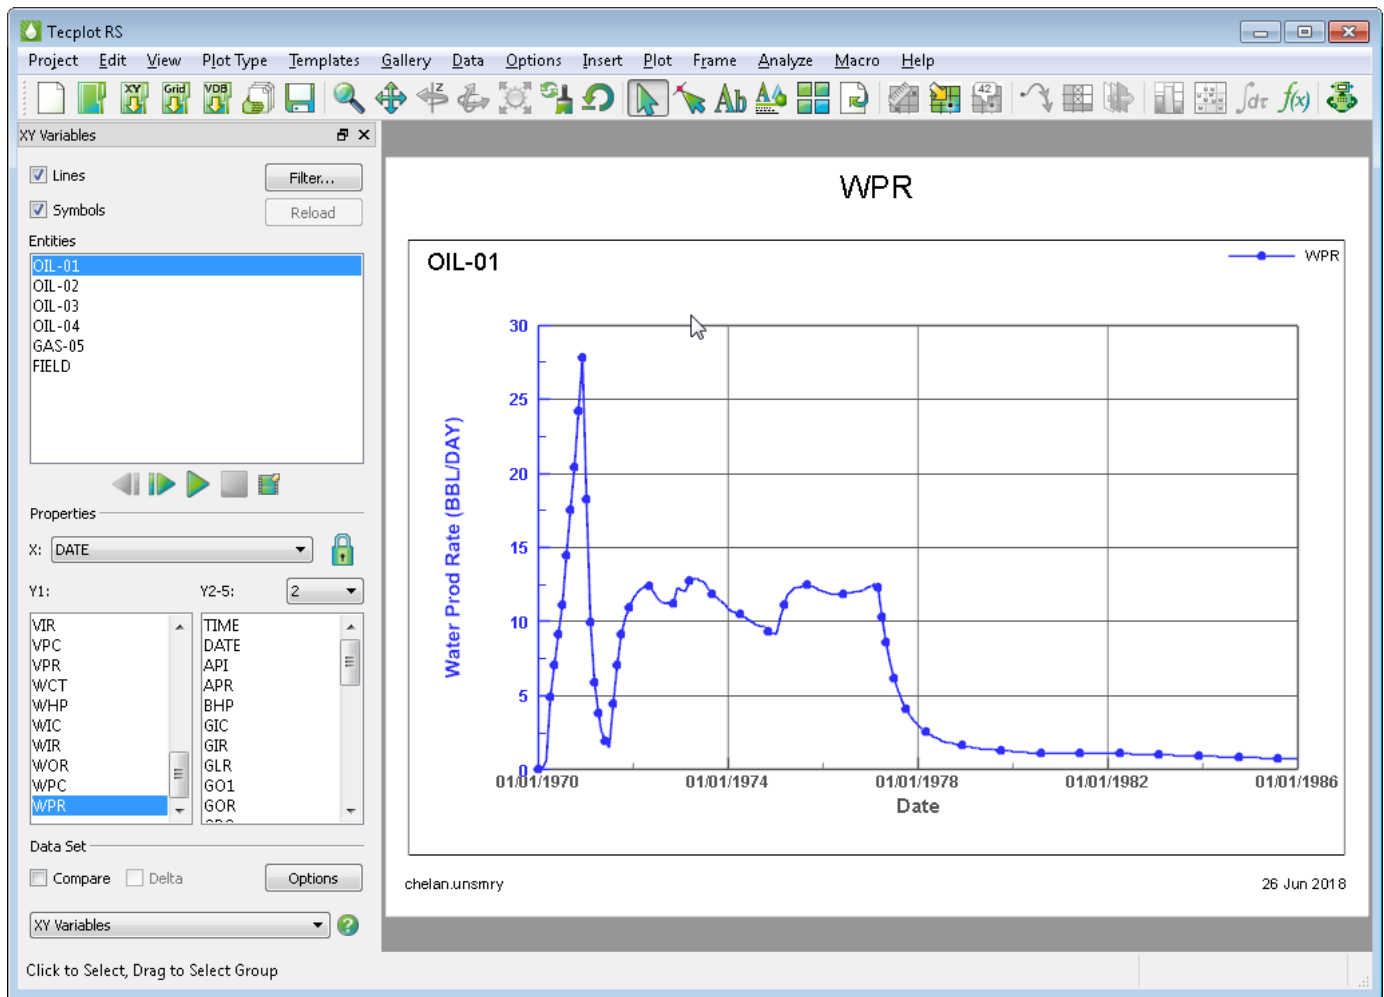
Tecplot RS

Project Edit View Plot Type Templates Gallery Data Options Insert Plot Frame Analyze Macro Help

XY Grid VDB

XY Variables

Lines
Symbols
Filter...
Reload

Entities
OIL-01
OIL-02
OIL-03
OIL-04
GAS-05
FIELD

Properties
X: DATE

Y1: Y2-5: 2

VIR
VPC
VPR
WCT
WHP
WIC
WIR
WOR
WPC
WPR

TIME
DATE
API
APR
BHP
GIC
GIR
GLR
GO1
GOR

Data Set
Compare Delta Options

XY Variables

Click to Select, Drag to Select Group

WPR

OIL-01

WPR

Water Prod Rate (BBL/DAY)

30
25
20
15
10
5
0

01/01/1970 01/01/1974 01/01/1978 01/01/1982 01/01/1986

Date

chelan.unsmry

26 Jun 2018